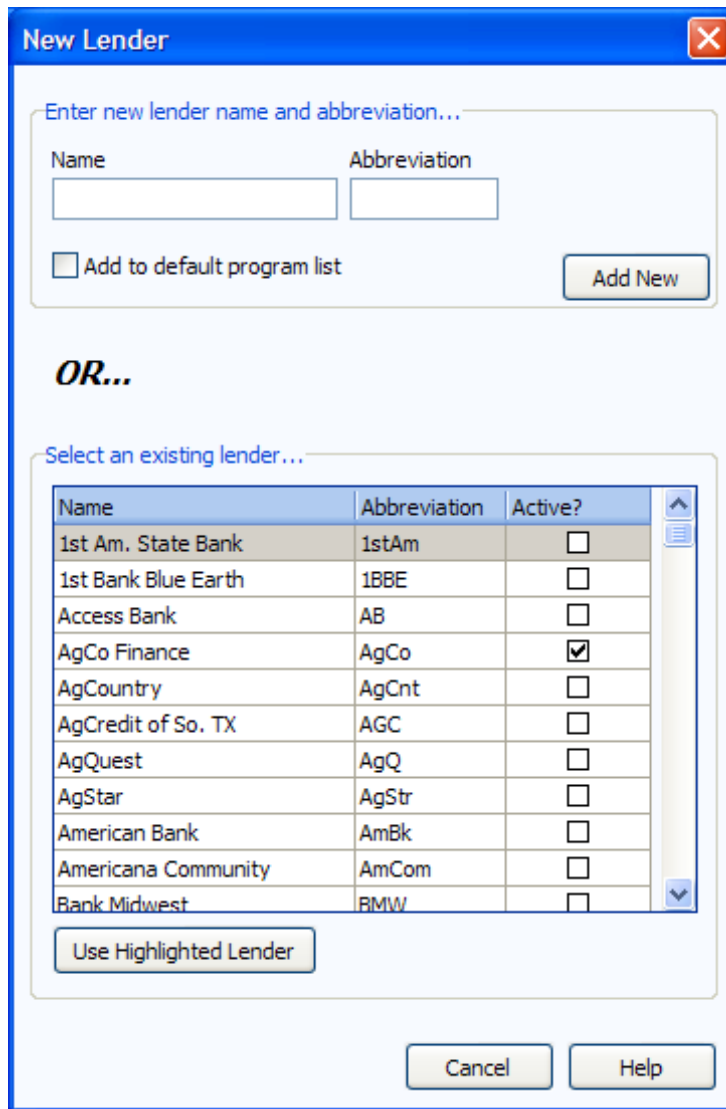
New Lender

Enter new lender name and abbreviation...

Name

Abbreviation

Add to default program list

Add New

OR...

Select an existing lender...

| Name | Abbreviation | Active? |
|---|---|---|
| 1st Am. State Bank | 1stAm | ☐ |
| 1st Bank Blue Earth | 1BBE | ☐ |
| Access Bank | AB | ☐ |
| AgCo Finance | AgCo | ☑ |
| AgCountry | AgCnt | ☐ |
| AgCredit of So. TX | AGC | ☐ |
| AgQuest | AgQ | ☐ |
| AgStar | AgStr | ☐ |
| American Bank | AmBk | ☐ |
| Americana Community | AmCom | ☐ |
| Bank Midwest | BMW | ☐ |

Use Highlighted Lender

Cancel

Help